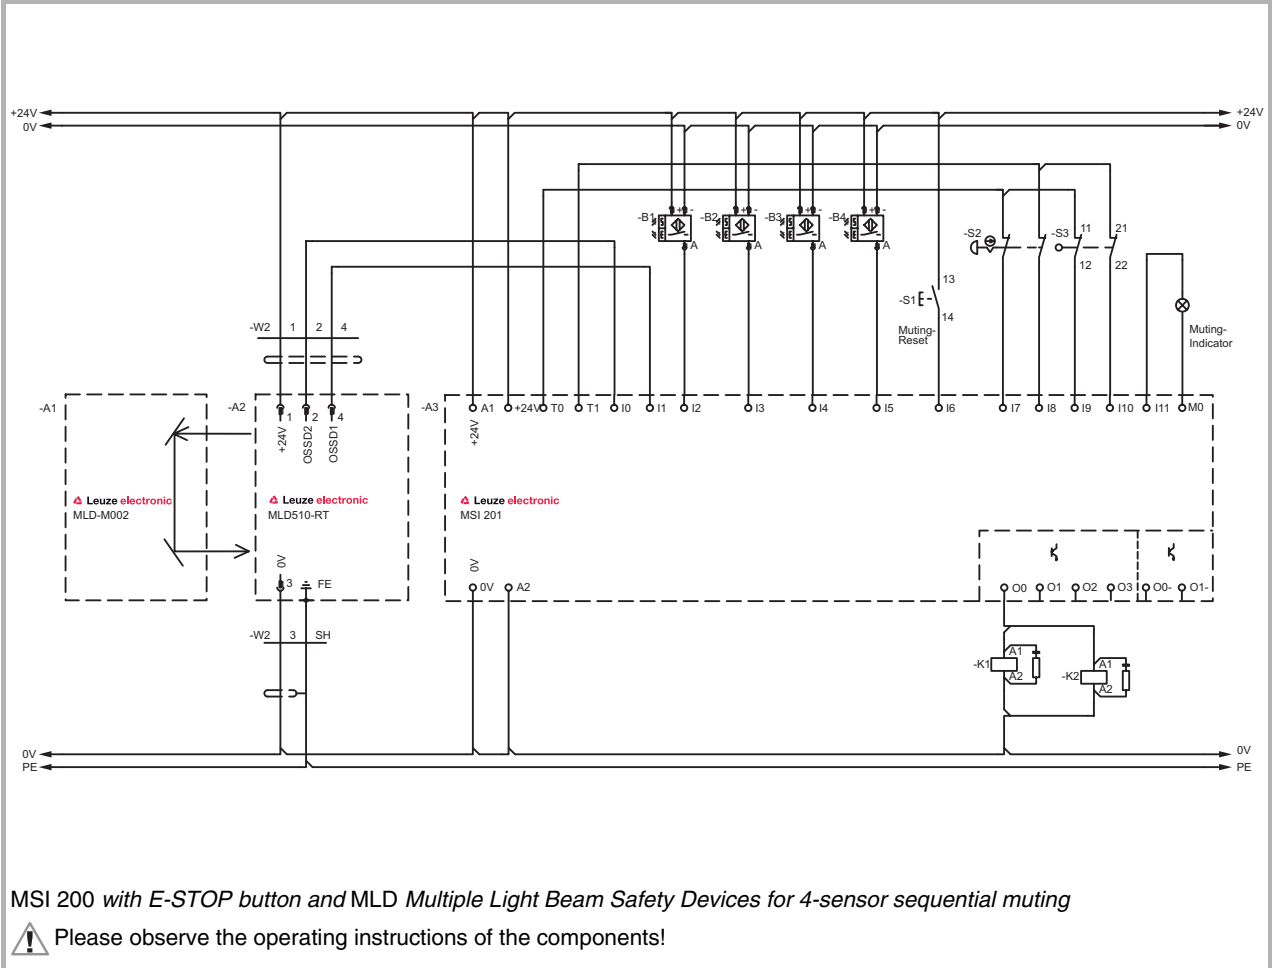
+24V
0V
+24V
0V

-B1 + - A
-B2 + - A
-B3 + - A
-B4 + - A

-S2
-S3 11 21
12 22

13
-S1
14
Muting-Reset

Muting-Indicator

-W2 1 2 4

-A1
Leuze electronic
MLD-M002

-A2
1 2 4
+24V OSSD2 OSSD1
Leuze electronic
MLD510-RT
0V
3 FE

-A3
A1 +24V T0 T1 I0 I1 I2 I3 I4 I5 I6 I7 I8 I9 I10 I11 M0
+24V
Leuze electronic
MSI 201
0V
0V A2
O0 O1 O2 O3 O0- O1-

-K1 A1 A2
-K2 A1 A2

-W2 3 SH

0V
PE
0V
PE

MSI 200 *with E-STOP button and* MLD *Multiple Light Beam Safety Devices for 4-sensor sequential muting*
Please observe the operating instructions of the components!